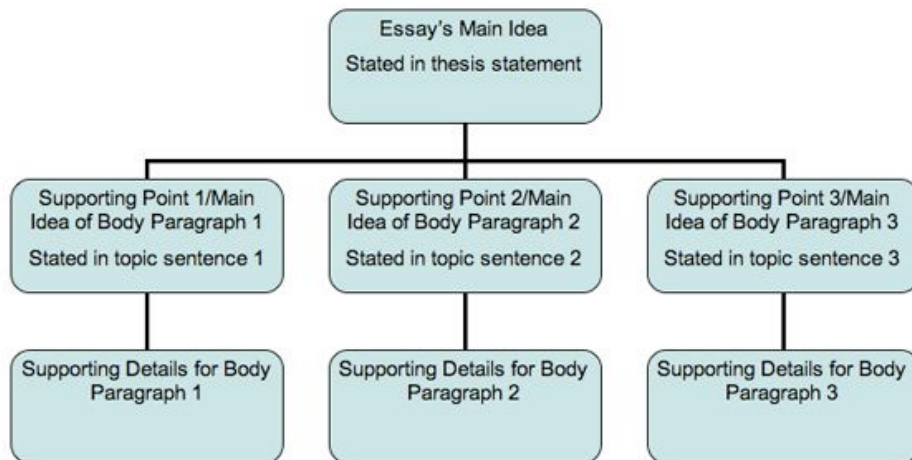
Essay's Main Idea
Stated in thesis statement

Supporting Point 1/Main Idea of Body Paragraph 1
Stated in topic sentence 1

Supporting Point 2/Main Idea of Body Paragraph 2
Stated in topic sentence 2

Supporting Point 3/Main Idea of Body Paragraph 3
Stated in topic sentence 3

Supporting Details for Body Paragraph 1

Supporting Details for Body Paragraph 2

Supporting Details for Body Paragraph 3